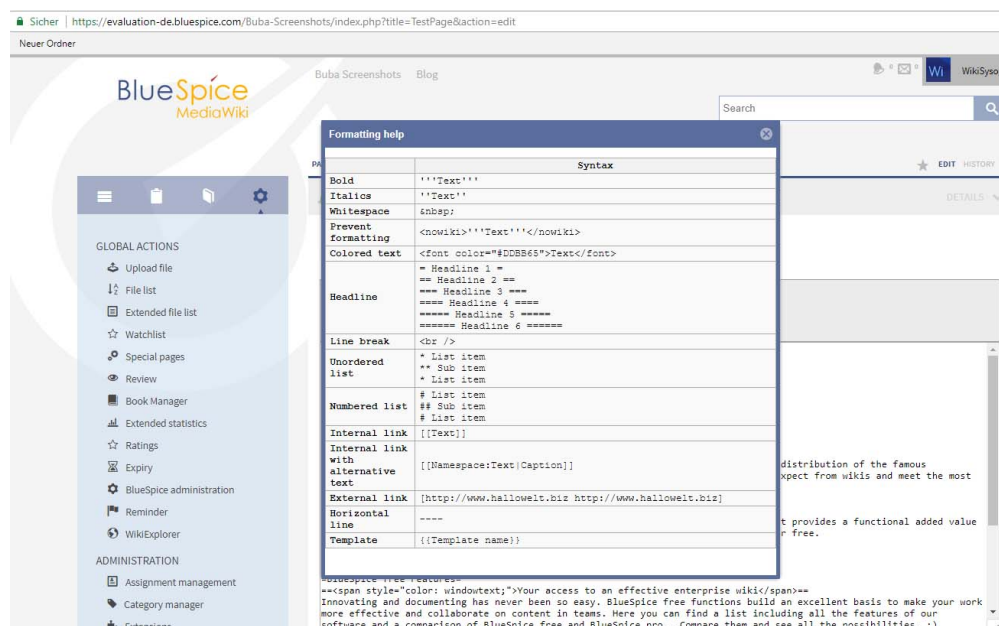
Sicher | https://evaluation-de.bluespice.com/Buba-Screenshots/index.php?title=TestPage&action=edit

Neuer Ordner

BlueSpice MediaWiki

Buba Screenshots Blog

Wi WikiSyso

Search

Formatting help

| | Syntax |
|---|---|
| Bold | '''Text''' |
| Italics | ''Text'' |
| Whitespace | &nbsp; |
| Prevent formatting | <nowiki>'''Text'''</nowiki> |
| Colored text | <font color="#DDBB65">Text</font> |
| Headline | = Headline 1 = == Headline 2 == === Headline 3 === ==== Headline 4 ==== ===== Headline 5 ===== ====== Headline 6 ====== |
| Line break | <br /> |
| Unordered list | * List item ** Sub item * List item |
| Numbered list | # List item ## Sub item # List item |
| Internal link | [[Text]] |
| Internal link with alternative text | [[Namespace:Text\|Caption]] |
| External link | [http://www.hallowelt.biz http://www.hallowelt.biz] |
| Horizontal line | ---- |
| Template | {{Template name}} |

PA

EDIT HISTORY

DETAILS

GLOBAL ACTIONS
Upload file
File list
Extended file list
Watchlist
Special pages
Review
Book Manager
Extended statistics
Ratings
Expiry
BlueSpice administration
Reminder
WikiExplorer
ADMINISTRATION
Assignment management
Category manager

distribution of the famous
xpect from wikis and meet the most

t provides a functional added value
r free.

=BlueSpice free features=
==<span style="color: windowtext;">Your access to an effective enterprise wiki</span>==
Innovating and documenting has never been so easy. BlueSpice free functions build an excellent basis to make your work more effective and collaborate on content in teams. Here you can find a list including all the features of our software and a comparison of BlueSpice free and BlueSpice pro. Compare them and see all the possibilities :)